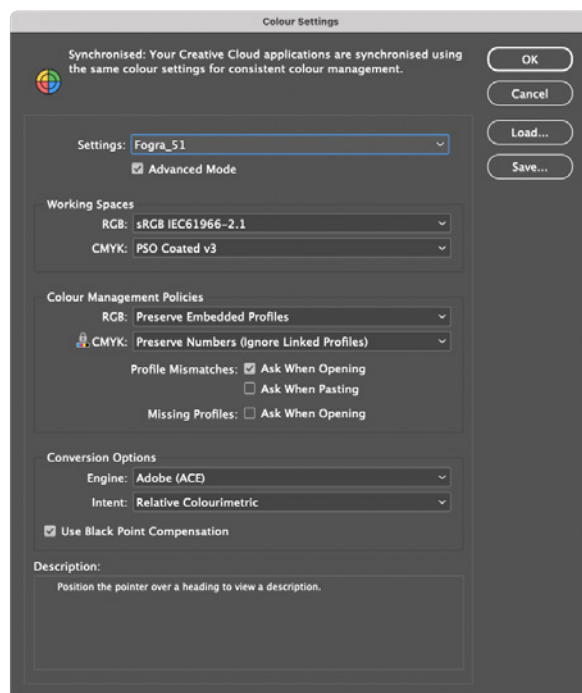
Colour Settings

Synchronised: Your Creative Cloud applications are synchronised using the same colour settings for consistent colour management.

OK
Cancel
Load...
Save...

Settings: Fogra_51
Advanced Mode

Working Spaces
RGB: sRGB IEC61966-2.1
CMYK: PSO Coated v3

Colour Management Policies
RGB: Preserve Embedded Profiles
CMYK: Preserve Numbers (Ignore Linked Profiles)
Profile Mismatches: Ask When Opening
Ask When Pasting
Missing Profiles: Ask When Opening

Conversion Options
Engine: Adobe (ACE)
Intent: Relative Colourimetric
Use Black Point Compensation

Description:
Position the pointer over a heading to view a description.